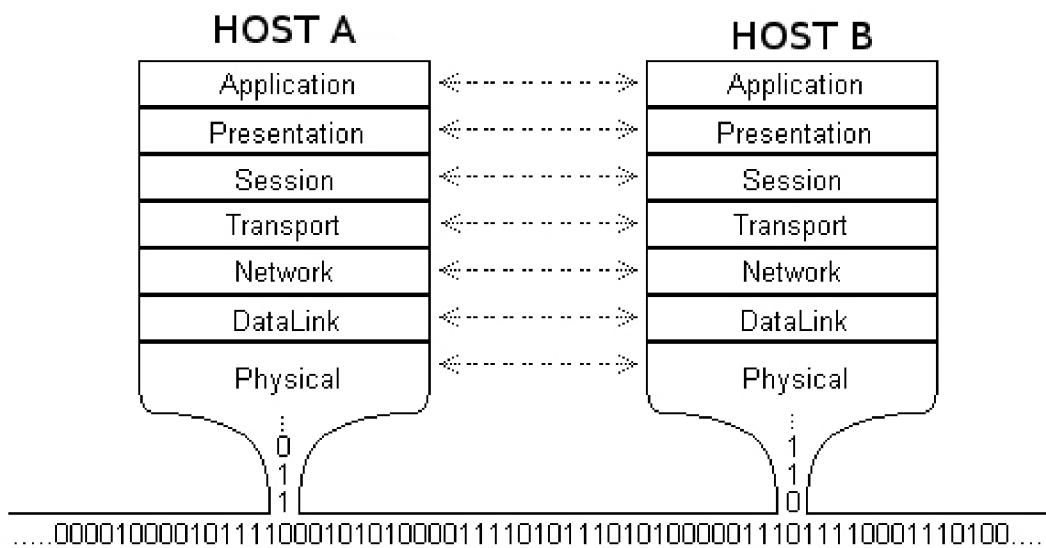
HOST A

Application
Presentation
Session
Transport
Network
DataLink
Physical

⋮
0
1
1

HOST B

Application
Presentation
Session
Transport
Network
DataLink
Physical

⋮
1
1
0

.....0000100001011110001010100001111010111010100000111011110001110100....